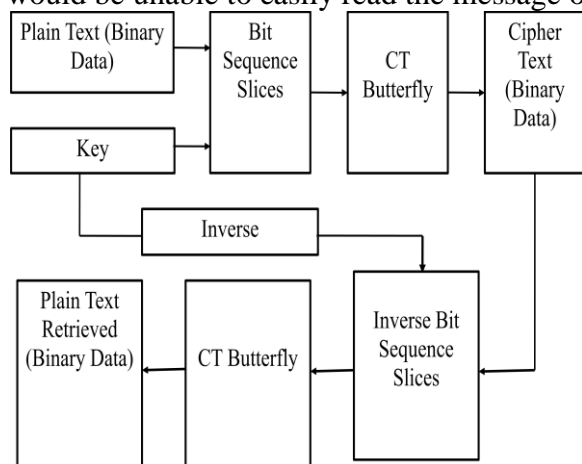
would be unable to easily read the message o

Plain Text (Binary Data)

Bit Sequence Slices

CT Butterfly

Cipher Text (Binary Data)

Key

Inverse

Plain Text Retrieved (Binary Data)

CT Butterfly

Inverse Bit Sequence Slices